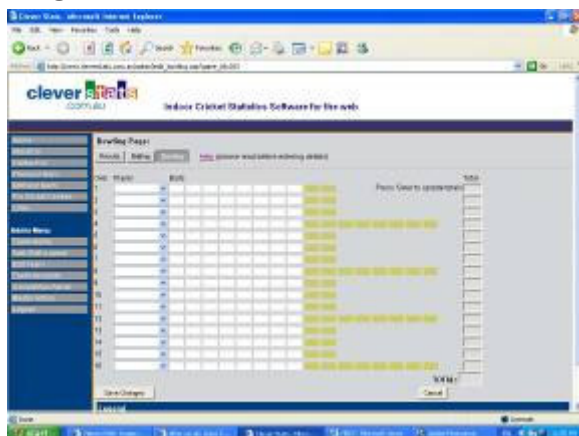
Clever Stats - Microsoft Internet Explorer

File Edit View Favorites Tools Help

clever stats .com.au

Indoor Cricket Statistics Software for the web

Bowling Page:

Results Batting Bowling

Help: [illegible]

Over Player Balls Total

Press 'Clear' to update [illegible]

1
2
3
4
5
6
7
8
9
10
11
12
13
14
15
16

Total:

Save Changes

Cancel

Admin Menu

Logout

Done

Internet

start